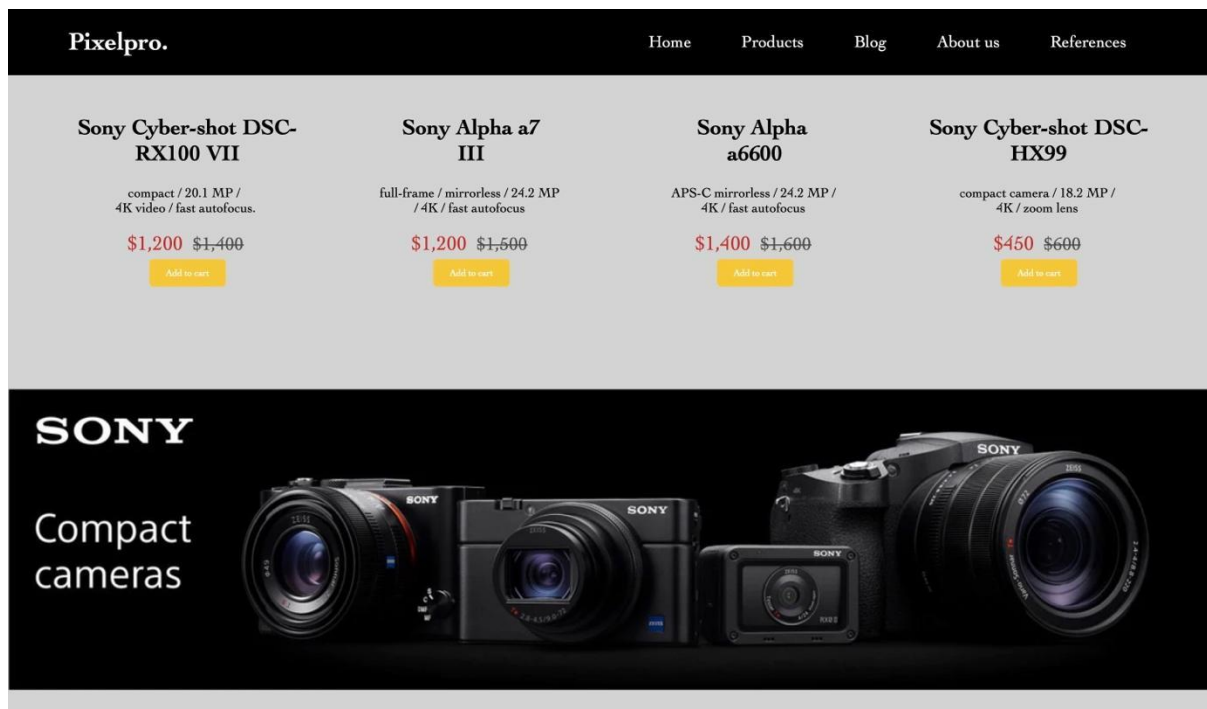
Pixelpro.

Home Products Blog About us References

Sony Cyber-shot DSC-RX100 VII

compact / 20.1 MP / 4K video / fast autofocus.

$1,200 $1,400

Add to cart

Sony Alpha a7 III

full-frame / mirrorless / 24.2 MP / 4K / fast autofocus

$1,200 $1,500

Add to cart

Sony Alpha a6600

APS-C mirrorless / 24.2 MP / 4K / fast autofocus

$1,400 $1,600

Add to cart

Sony Cyber-shot DSC-HX99

compact camera / 18.2 MP / 4K / zoom lens

$450 $600

Add to cart

SONY

Compact cameras

SONY

SONY

SONY

SONY